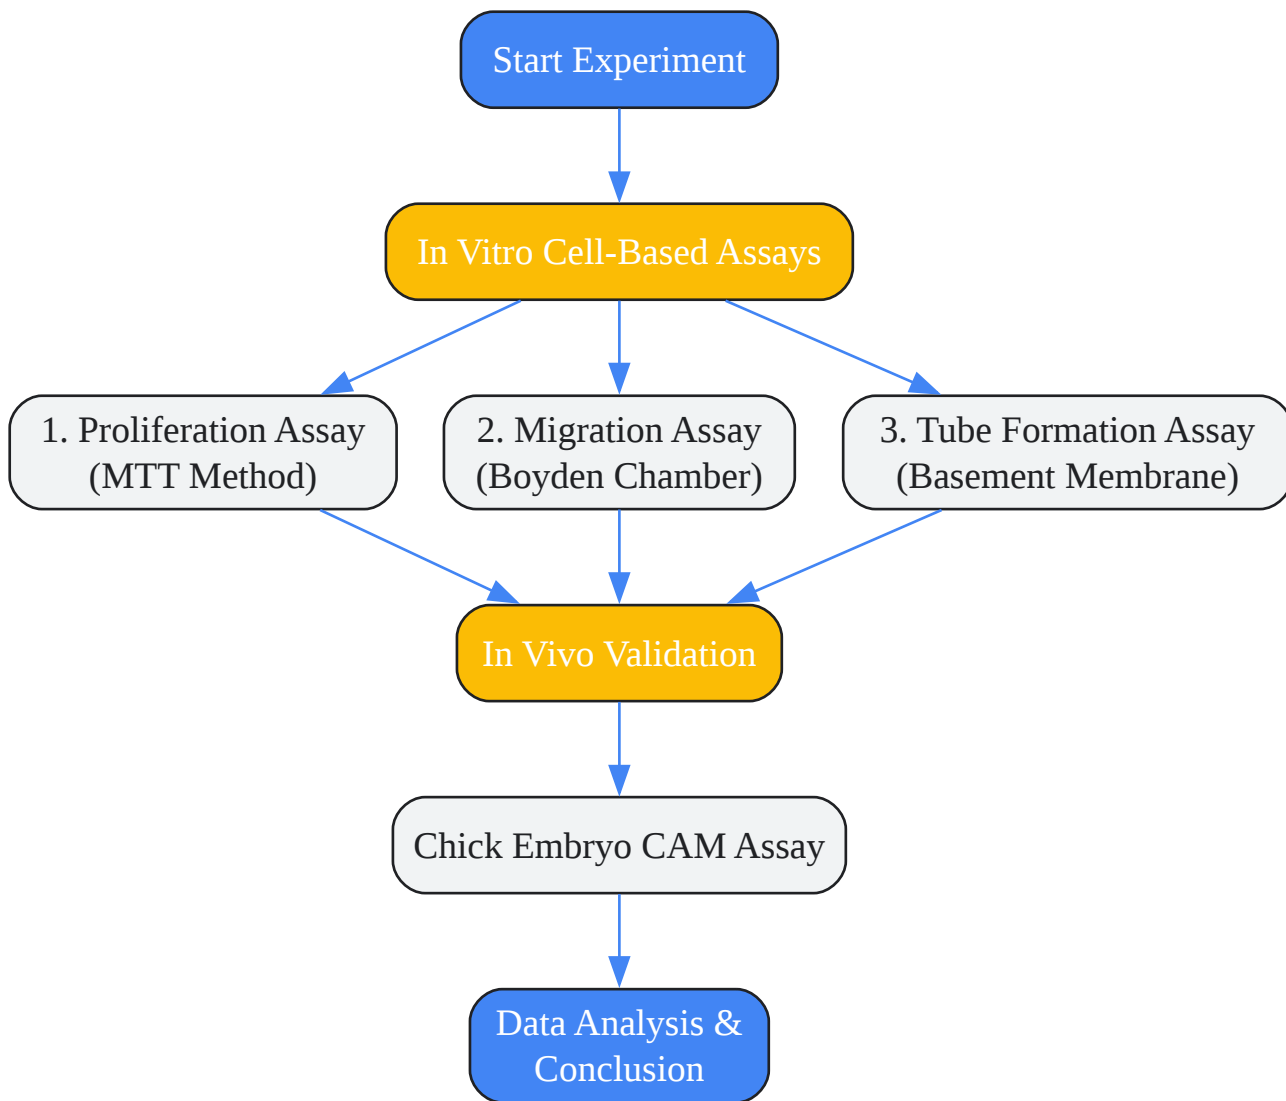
Start Experiment

In Vitro Cell-Based Assays

1. Proliferation Assay (MTT Method)

2. Migration Assay (Boyden Chamber)

3. Tube Formation Assay (Basement Membrane)

In Vivo Validation

Chick Embryo CAM Assay

Data Analysis & Conclusion